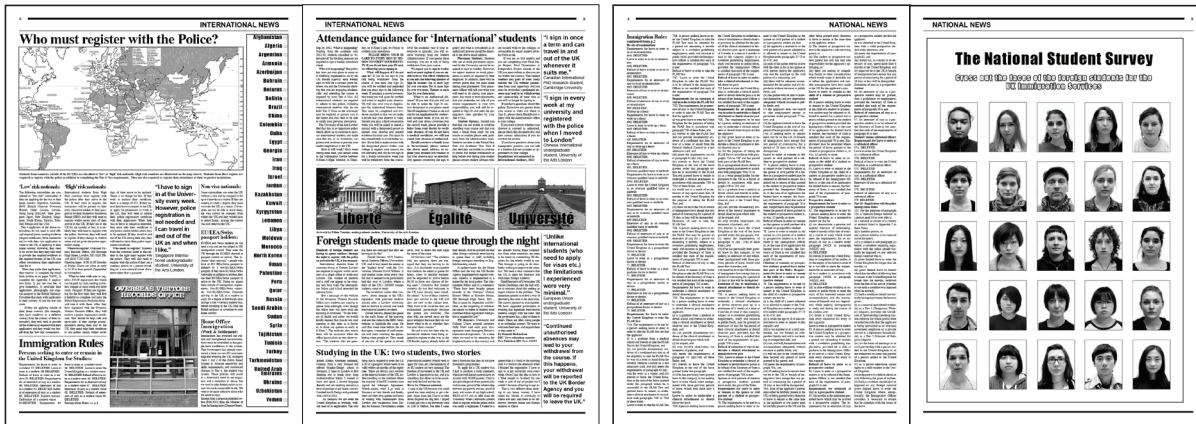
INTERNATIONAL NEWS

Who must register with the Police?

Afghanistan
Algeria
Argentina
Armenia
Azerbaijan
Bahrain
Belarus
Bolivia
Brazil
China
Colombia
Cuba
Egypt
Georgia
Iran
Iraq
Israel
Jordan
Kazakhstan
Kuwait
Kyrgyzstan
Lebanon
Libya
Moldova
Morocco
North Korea
Oman
Palestine
Peru
Qatar
Russia
Saudi Arabia
Sudan
Syria
Tajikistan
Tunisia
Turkey
Turkmenistan
United Arab Emirates
Uzbekistan
Ukraine
Yemen

'Low risk nationals

'High' risk nationals

"I have to sign in at the University every week. However, police registration is not needed and I can travel in and out of the UK as and when I like."

Non-visa nationals

EU/EEA/Swiss passport holders

Home Office Immigration Rules

OVERSEAS VISITORS RECORDS OFFICE

Immigration Rules

Persons seeking to enter or remain in the United Kingdom for Studies

INTERNATIONAL NEWS

Attendance guidance for 'International' students

"I sign in once a term and can travel in and out of the UK whenever it suits me."

"I sign in every week at my university and registered with the police when I moved to London"

Liberté Égalité Université

Foreign students made to queue through the night

"Unlike international students (who need to apply for visas etc.) the limitations I experienced were very minimal."

"Continued unauthorised absences may lead to your withdrawal from the course. If this happens your withdrawal will be reported to the UK Border Agency and you will be required to leave the UK."

Studying in the UK: two students, two stories

NATIONAL NEWS

Immigration Rules

NATIONAL NEWS

The National Student Survey

Cross out the faces of the foreign students for the UK Immigration Services